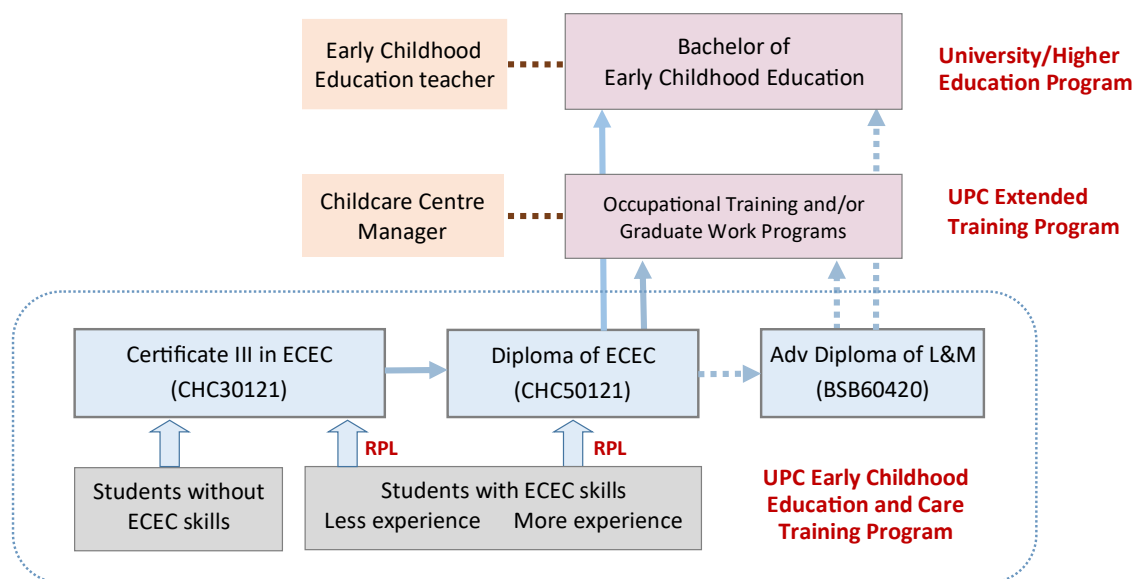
Early Childhood Education teacher

Bachelor of Early Childhood Education

University/Higher Education Program

Childcare Centre Manager

Occupational Training and/or Graduate Work Programs

UPC Extended Training Program

Certificate III in ECEC (CHC30121)

Diploma of ECEC (CHC50121)

Adv Diploma of L&M (BSB60420)

RPL

RPL

Students without ECEC skills

Students with ECEC skills
Less experience More experience

UPC Early Childhood Education and Care Training Program